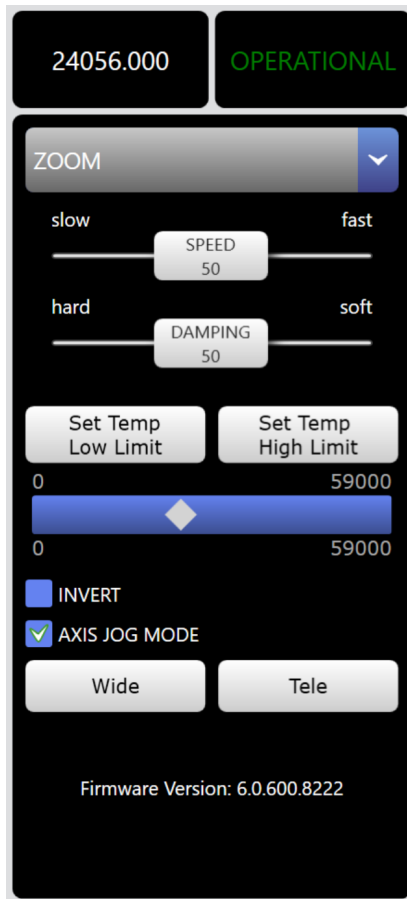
24056.000

OPERATIONAL

ZOOM

slow

fast

SPEED
50

hard

soft

DAMPING
50

Set Temp Low Limit

Set Temp High Limit

0

59000

0

59000

INVERT

AXIS JOG MODE

Wide

Tele

Firmware Version: 6.0.600.8222